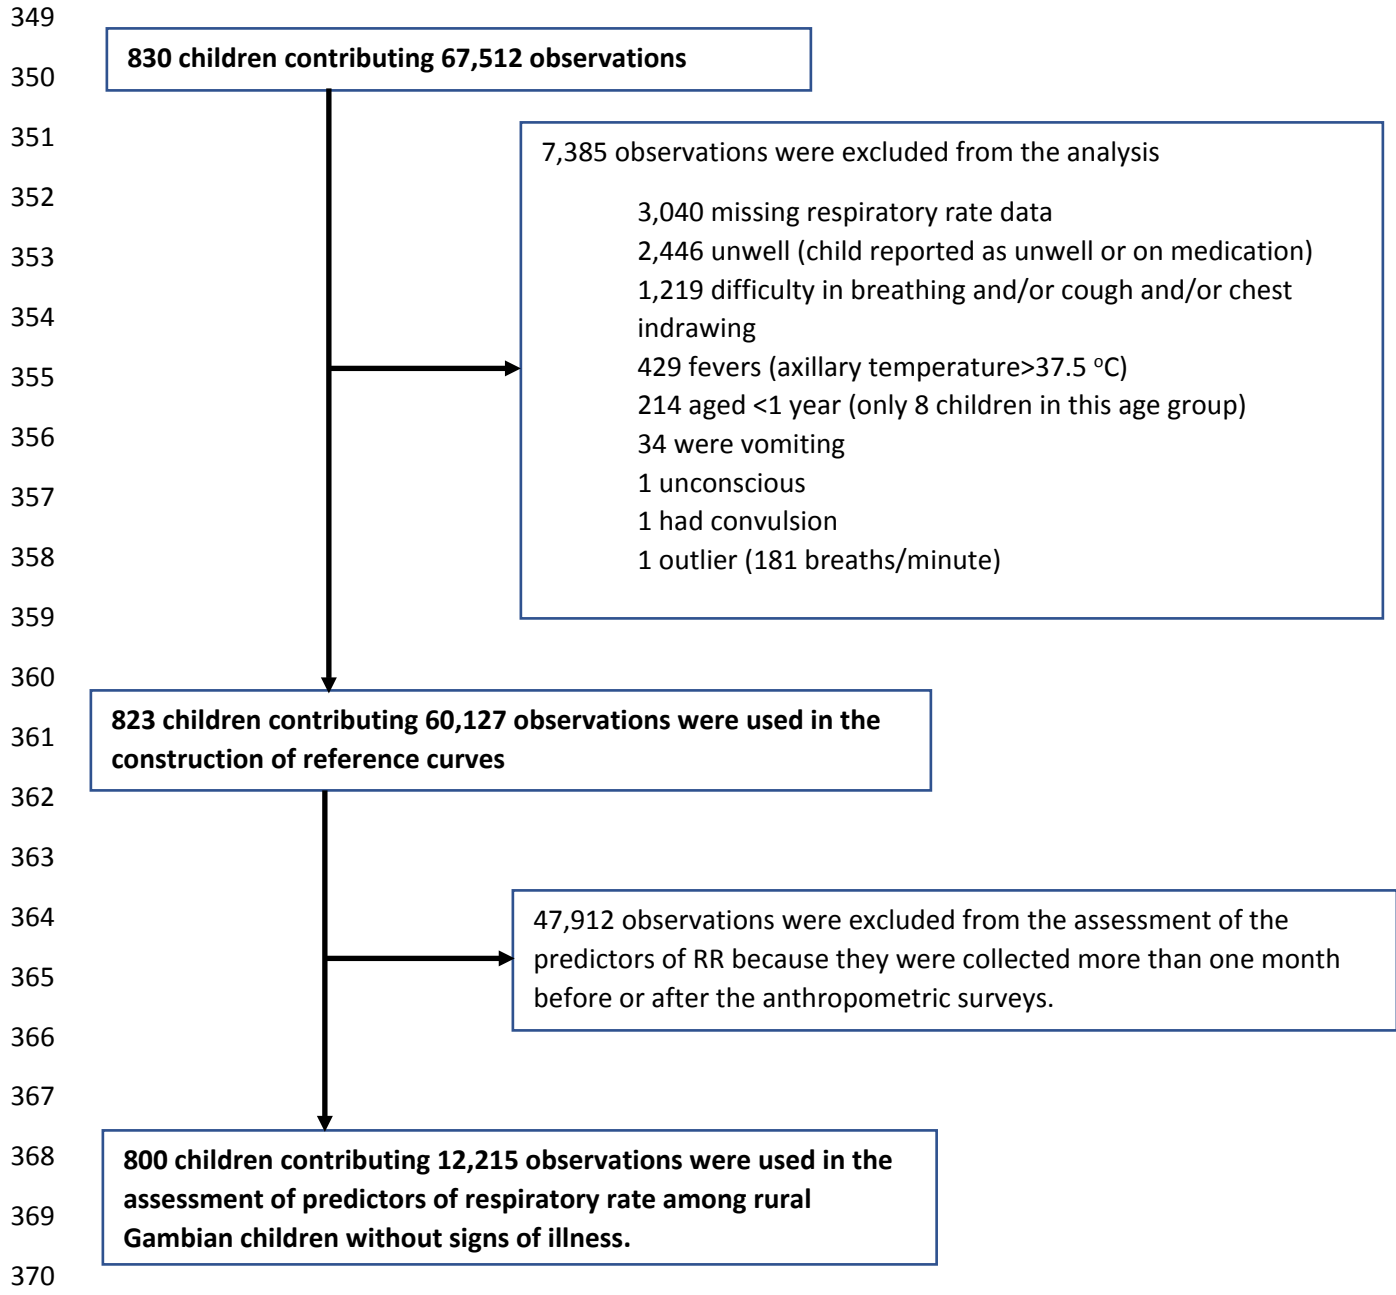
349

350 **830 children contributing 67,512 observations**

351

352

353

354

355

356

357

358

359

360

7,385 observations were excluded from the analysis

3,040 missing respiratory rate data
2,446 unwell (child reported as unwell or on medication)
1,219 difficulty in breathing and/or cough and/or chest indrawing
429 fevers (axillary temperature>37.5 $^{o}$C)
214 aged <1 year (only 8 children in this age group)
34 were vomiting
1 unconscious
1 had convulsion
1 outlier (181 breaths/minute)

361 **823 children contributing 60,127 observations were used in the construction of reference curves**

362

363

364

365

366

367

47,912 observations were excluded from the assessment of the predictors of RR because they were collected more than one month before or after the anthropometric surveys.

368

369 **800 children contributing 12,215 observations were used in the assessment of predictors of respiratory rate among rural Gambian children without signs of illness.**

370